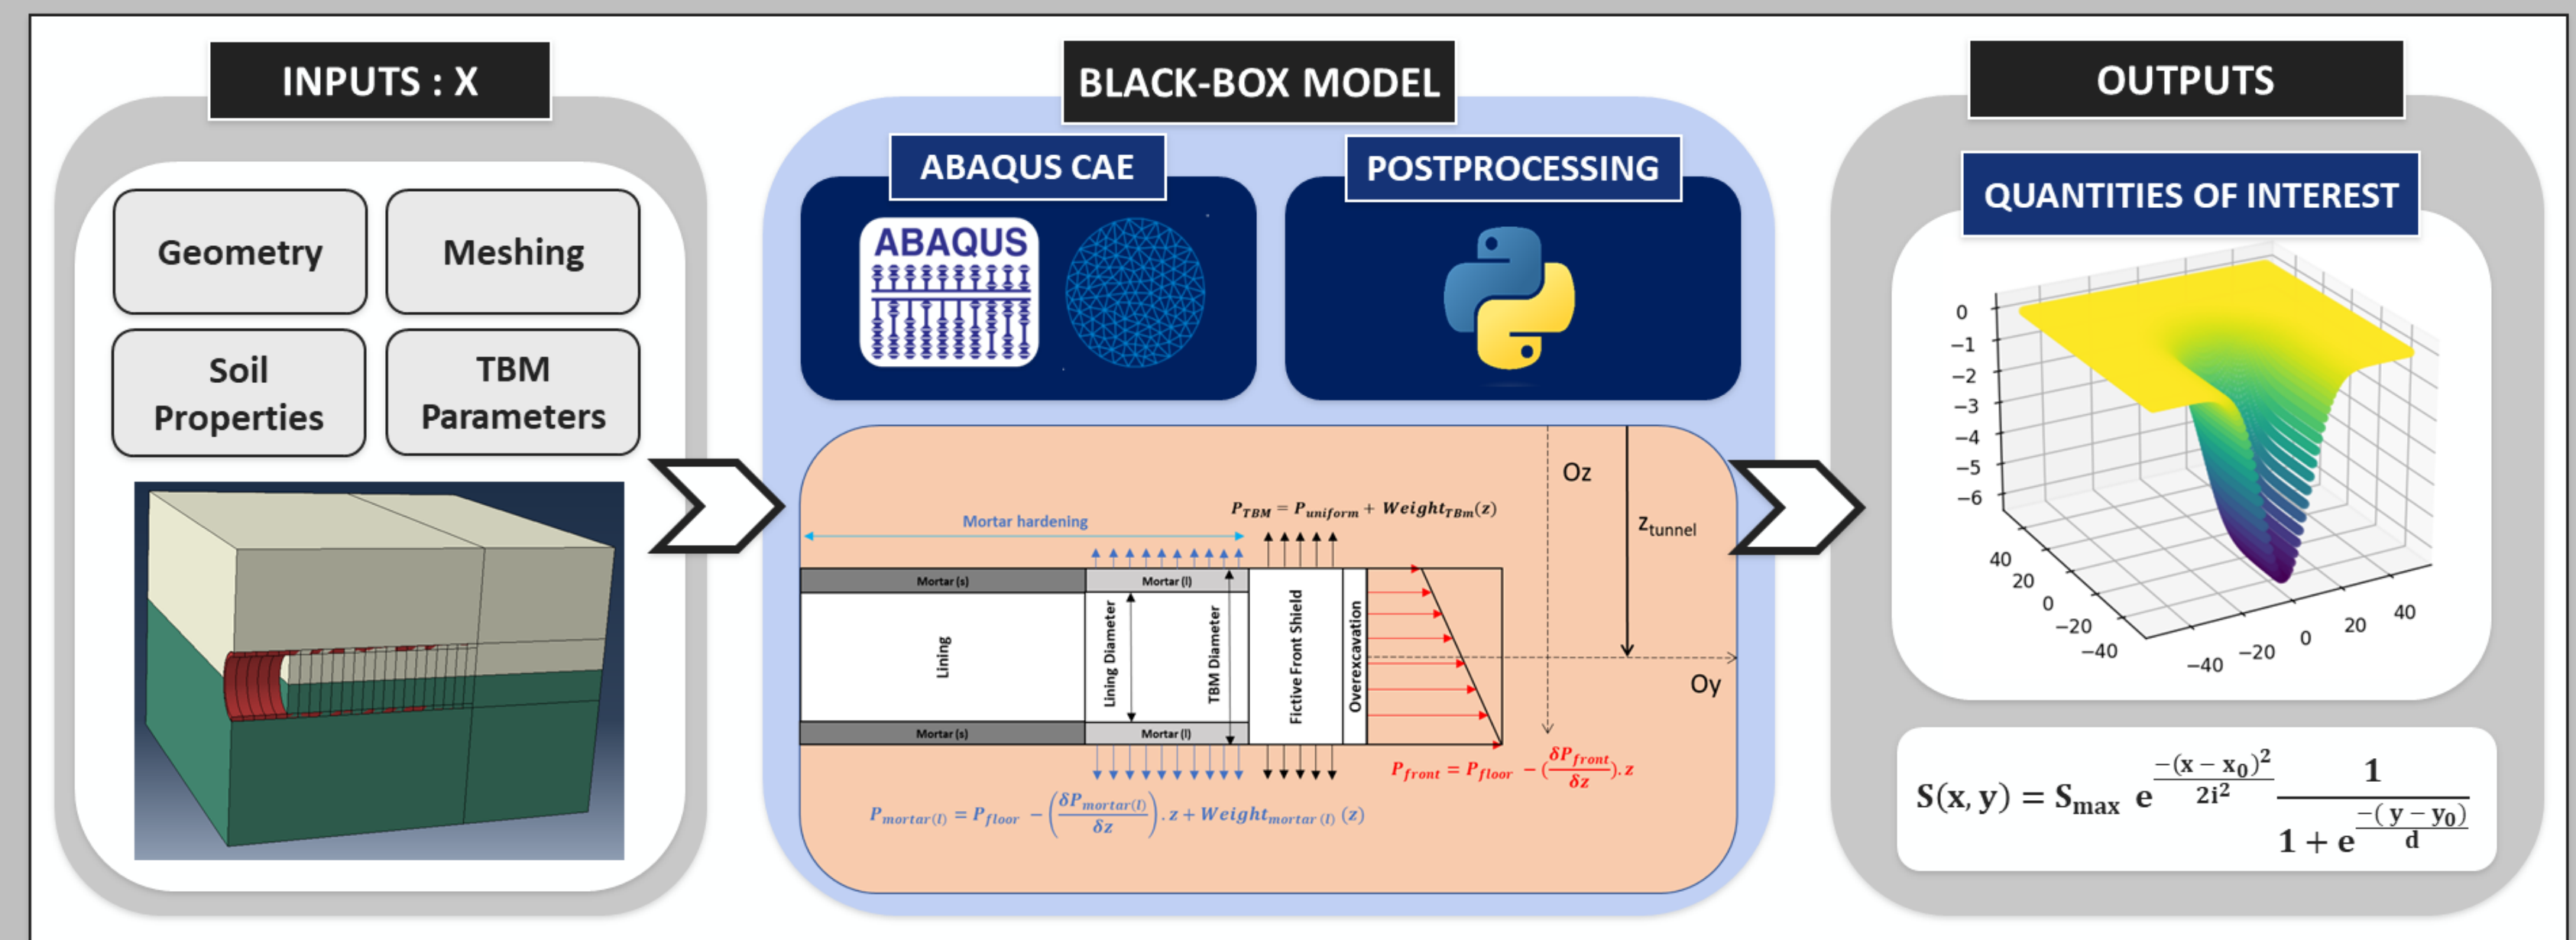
INPUTS : X

Geometry

Meshing

Soil Properties

TBM Parameters

BLACK-BOX MODEL

ABAQUS CAE

ABAQUS

POSTPROCESSING

Mortar hardening

$P_{TBM} = P_{uniform} + Weight_{TBm}(z)$

Oz

$z_{tunnel}$

Mortar (s)

Mortar (l)

Lining

Lining Diameter

TBM Diameter

Fictive Front Shield

Overexcavation

Oy

Mortar (s)

Mortar (l)

$P_{front} = P_{floor} - (\frac{\delta P_{front}}{\delta z}).z$

$P_{mortar(l)} = P_{floor} - \left(\frac{\delta P_{mortar(l)}}{\delta z}\right).z + Weight_{mortar\ (l)}\ (z)$

OUTPUTS

QUANTITIES OF INTEREST

0
−1
−2
−3
−4
−5
−6

40
20
0
−20
−40

−40
−20
0
20
40

$S(x, y) = S_{max}\ e^{\frac{-(x-x_0)^2}{2i^2}} \frac{1}{1 + e^{\frac{-(y-y_0)}{d}}}$